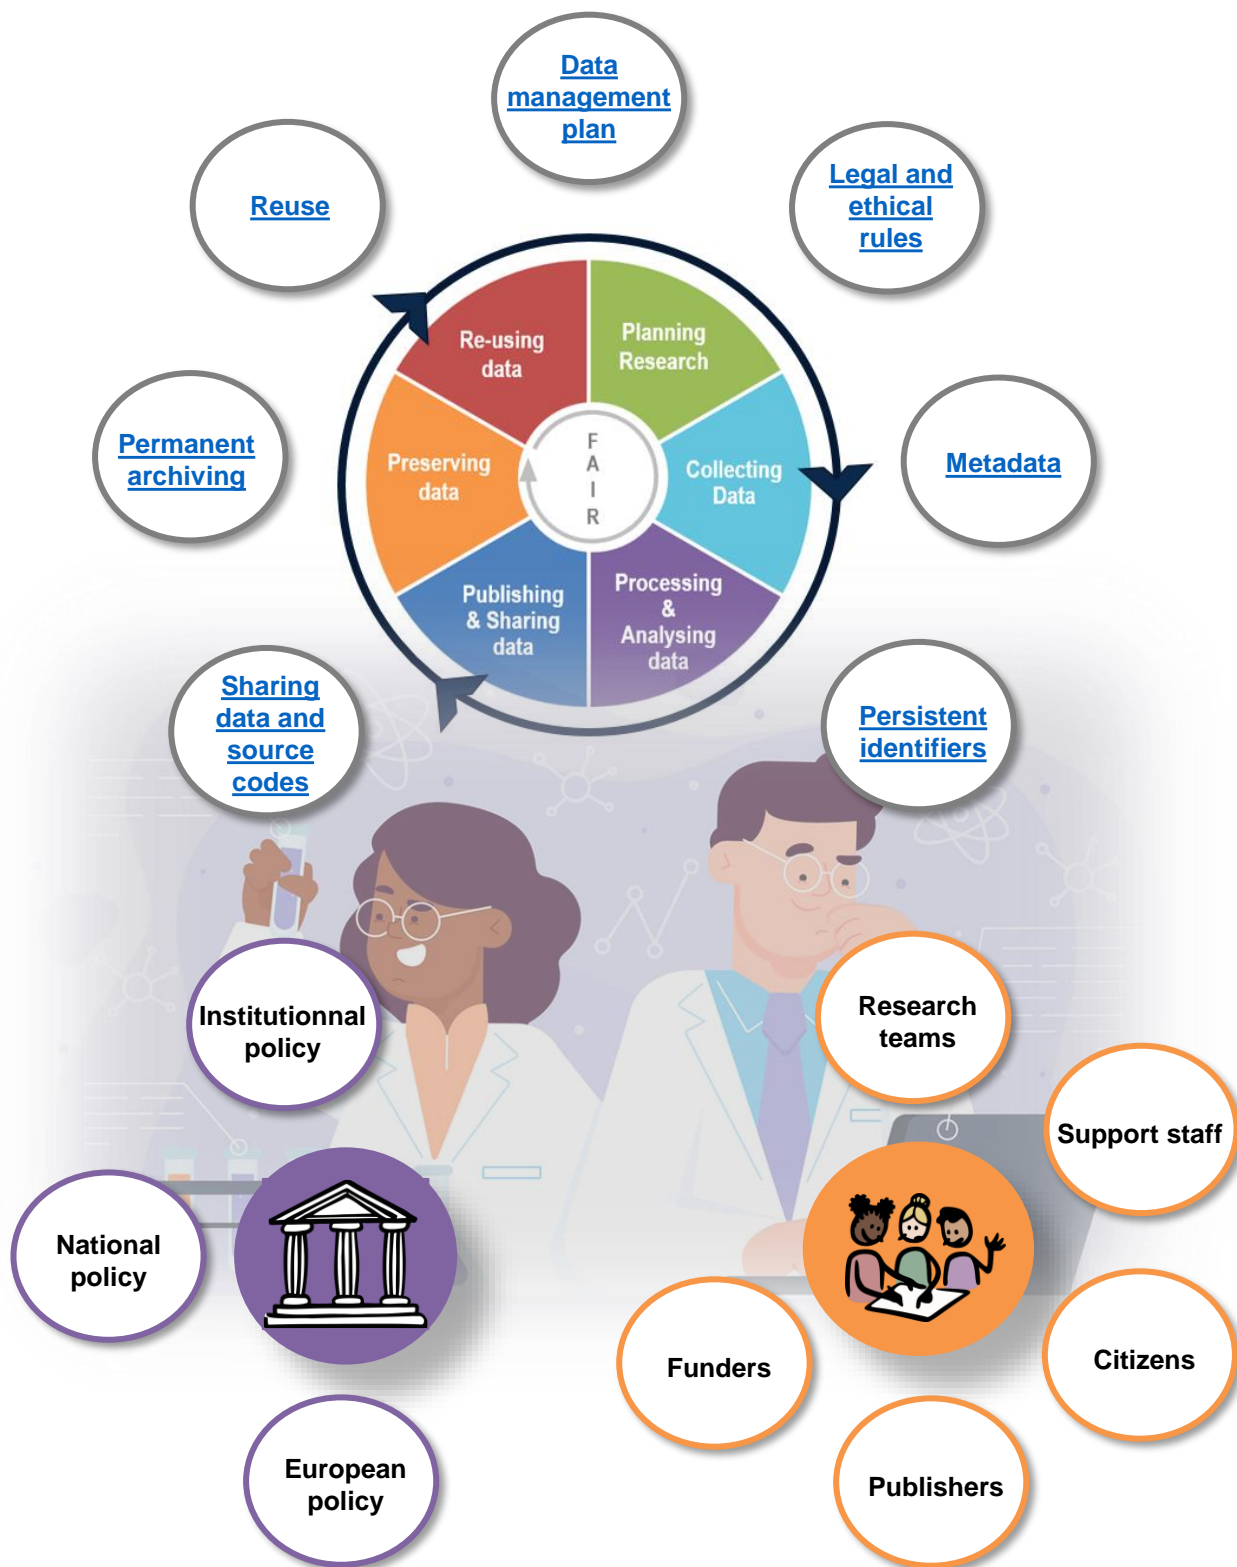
Data management plan

Reuse

Legal and ethical rules

Re-using data

Planning Research

Permanent archiving

Preserving data

F A I R

Collecting Data

Metadata

Publishing & Sharing data

Processing & Analysing data

Sharing data and source codes

Persistent identifiers

Institutionnal policy

Research teams

Support staff

National policy

Funders

Citizens

European policy

Publishers